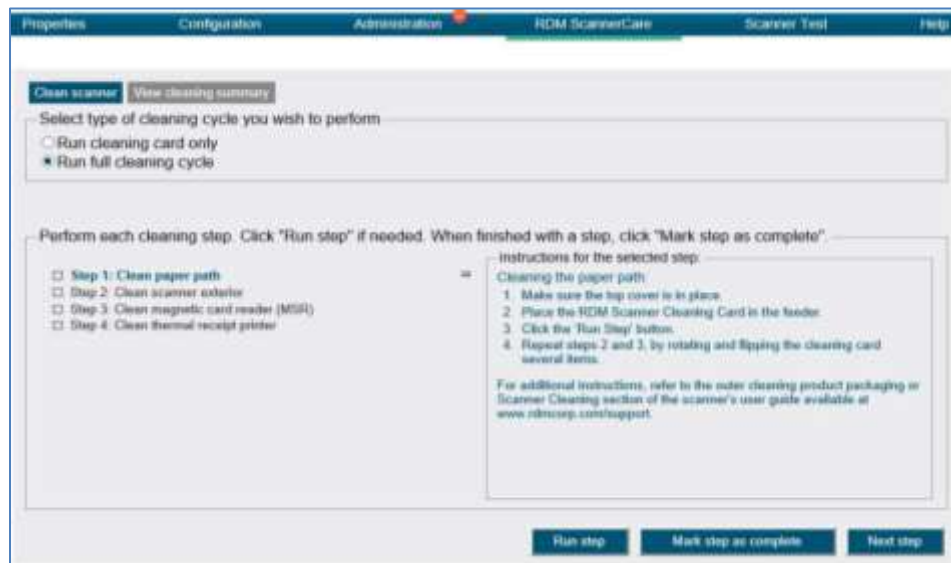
Properties Configuration Administration RDM ScannerCare Scanner Test Help

Clean scanner View cleaning summary

Select type of cleaning cycle you wish to perform
Run cleaning card only
Run full cleaning cycle

Perform each cleaning step. Click "Run step" if needed. When finished with a step, click "Mark step as complete".

Step 1: Clean paper path
Step 2: Clean scanner exterior
Step 3: Clean magnetic card reader (MSR)
Step 4: Clean thermal receipt printer

Instructions for the selected step:
Cleaning the paper path:
1. Make sure the top cover is in place.
2. Place the RDM Scanner Cleaning Card in the feeder.
3. Click the 'Run Step' button.
4. Repeat steps 2 and 3, by rotating and flipping the cleaning card several items.

For additional instructions, refer to the outer cleaning product packaging or Scanner Cleaning section of the scanner's user guide available at www.rdmcorp.com/support.

Run step Mark step as complete Next step